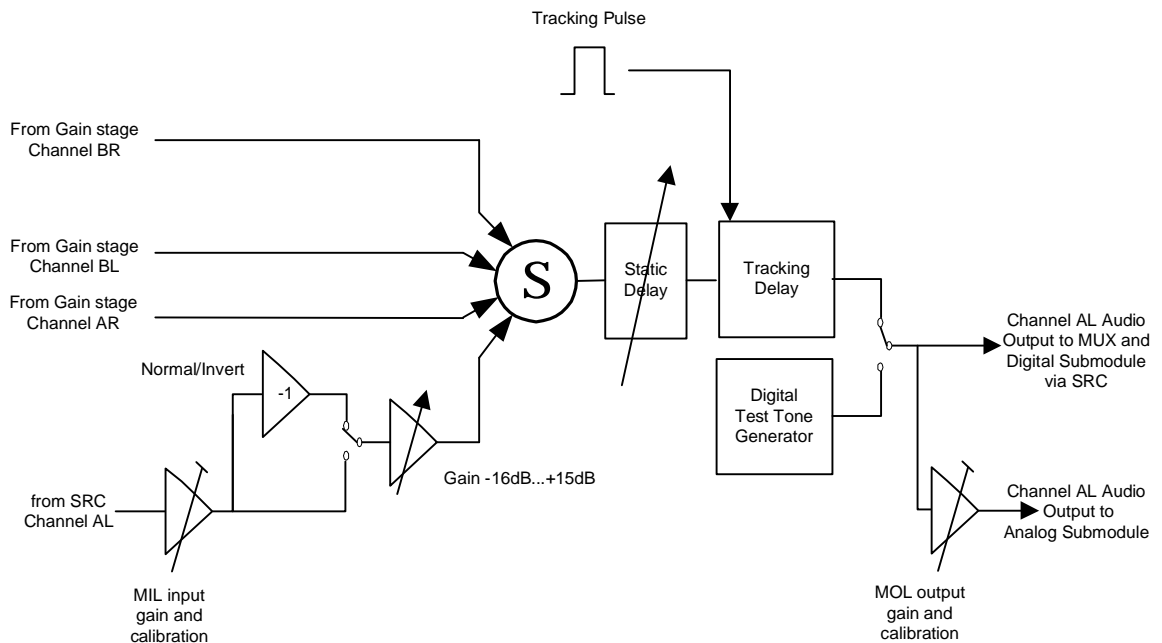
Tracking Pulse

From Gain stage
Channel BR

From Gain stage
Channel BL

From Gain stage
Channel AR

S

Static
Delay

Tracking
Delay

Normal/Invert

-1

Channel AL Audio
Output to MUX and
Digital Submodule
via SRC

Digital
Test Tone
Generator

Gain -16dB...+15dB

from SRC
Channel AL

Channel AL Audio
Output to
Analog Submodule

MIL input
gain and
calibration

MOL output
gain and
calibration